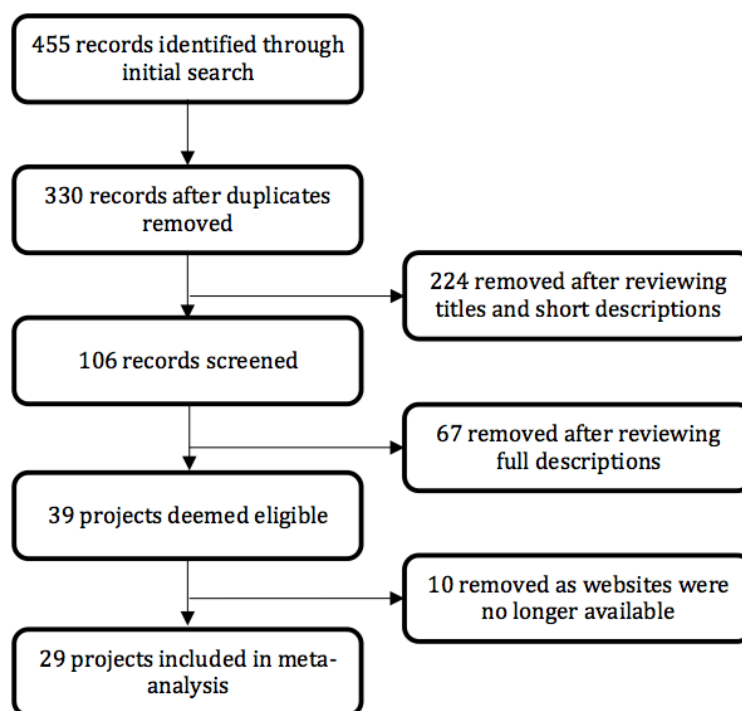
455 records identified through initial search

330 records after duplicates removed

224 removed after reviewing titles and short descriptions

106 records screened

67 removed after reviewing full descriptions

39 projects deemed eligible

10 removed as websites were no longer available

29 projects included in meta-analysis